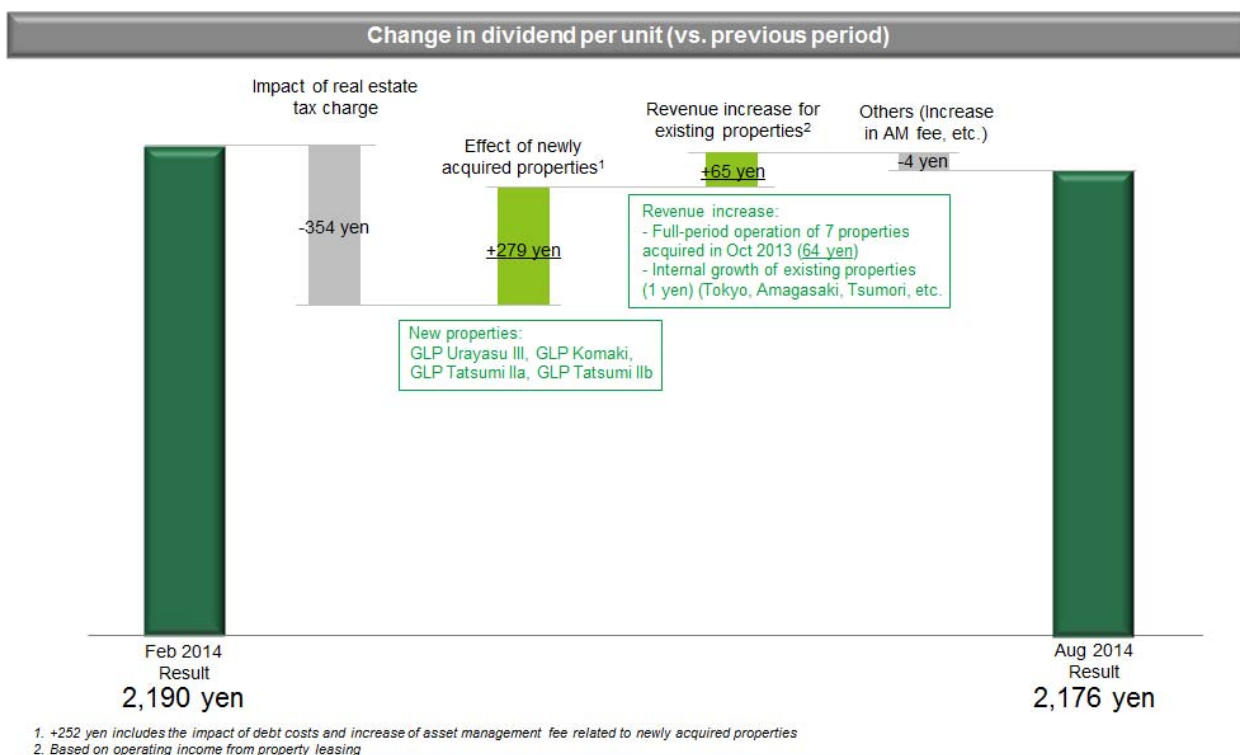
Change in dividend per unit (vs. previous period)

Impact of real estate tax charge

-354 yen

Effect of newly acquired properties$^1$

+279 yen

Revenue increase for existing properties$^2$

+65 yen

Others (Increase in AM fee, etc.)

-4 yen

Revenue increase:
- Full-period operation of 7 properties acquired in Oct 2013 (64 yen)
- Internal growth of existing properties (1 yen) (Tokyo, Amagasaki, Tsumori, etc.

New properties:
GLP Urayasu III, GLP Komaki, GLP Tatsumi IIa, GLP Tatsumi IIb

Feb 2014 Result
2,190 yen

Aug 2014 Result
2,176 yen

1. +252 yen includes the impact of debt costs and increase of asset management fee related to newly acquired properties
2. Based on operating income from property leasing